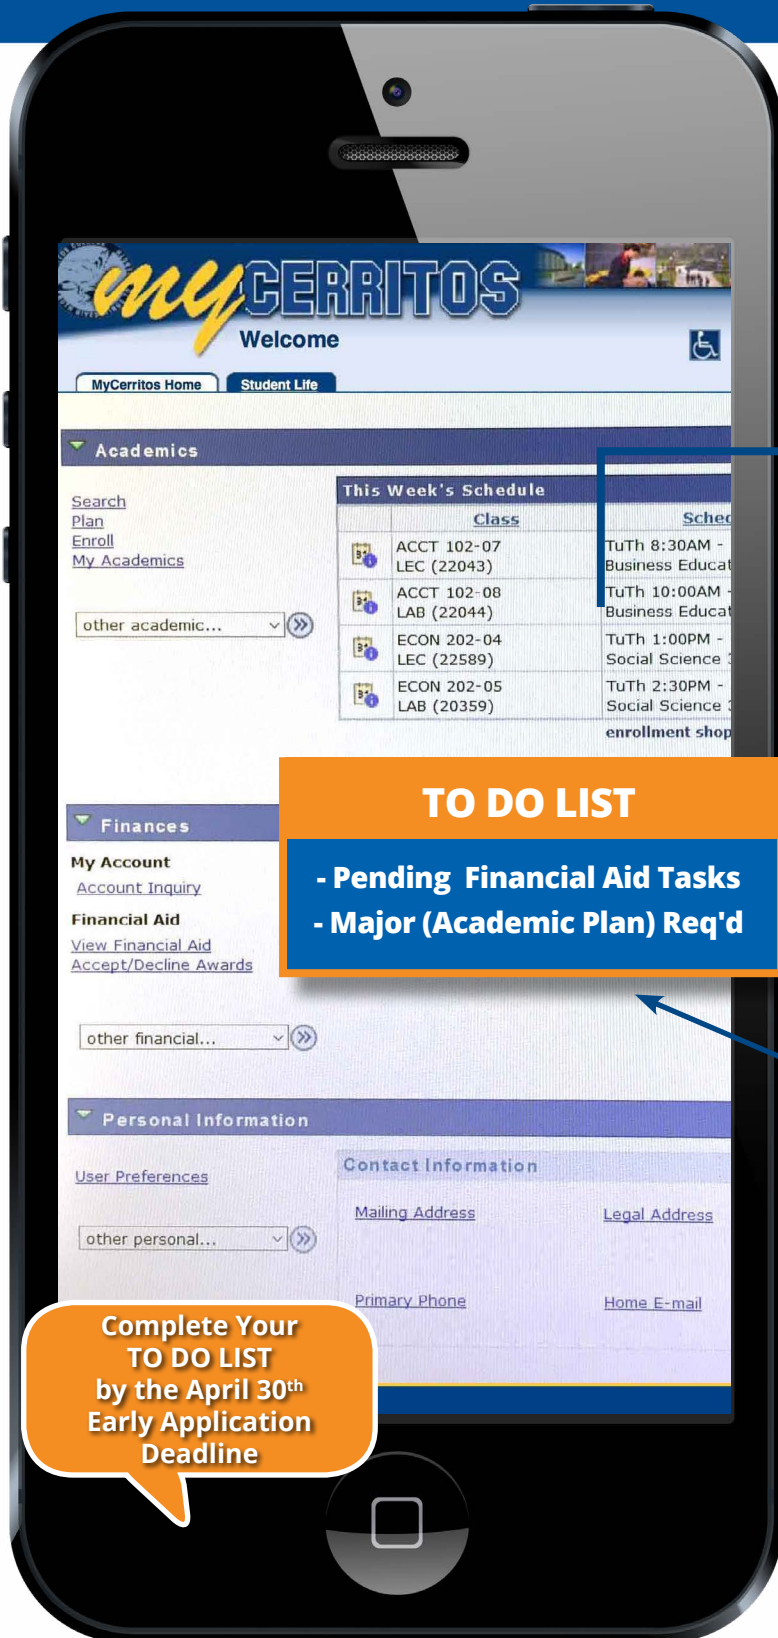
myCERRITOS
Welcome

MyCerritos Home | Student Life

Academics

Search
Plan
Enroll
My Academics

other academic...

This Week's Schedule

| | Class | Sche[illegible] |
|---|---|---|
| | ACCT 102-07 LEC (22043) | TuTh 8:30AM - Business Educat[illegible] |
| | ACCT 102-08 LAB (22044) | TuTh 10:00AM - Business Educat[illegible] |
| | ECON 202-04 LEC (22589) | TuTh 1:00PM - Social Science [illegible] |
| | ECON 202-05 LAB (20359) | TuTh 2:30PM - Social Science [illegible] |

enrollment shop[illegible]

TO DO LIST
- Pending Financial Aid Tasks
- Major (Academic Plan) Req'd

Finances

My Account
Account Inquiry
Financial Aid
View Financial Aid
Accept/Decline Awards

other financial...

Personal Information

User Preferences

other personal...

Contact Information

Mailing Address
Legal Address
Primary Phone
Home E-mail

Complete Your TO DO LIST by the April 30th Early Application Deadline